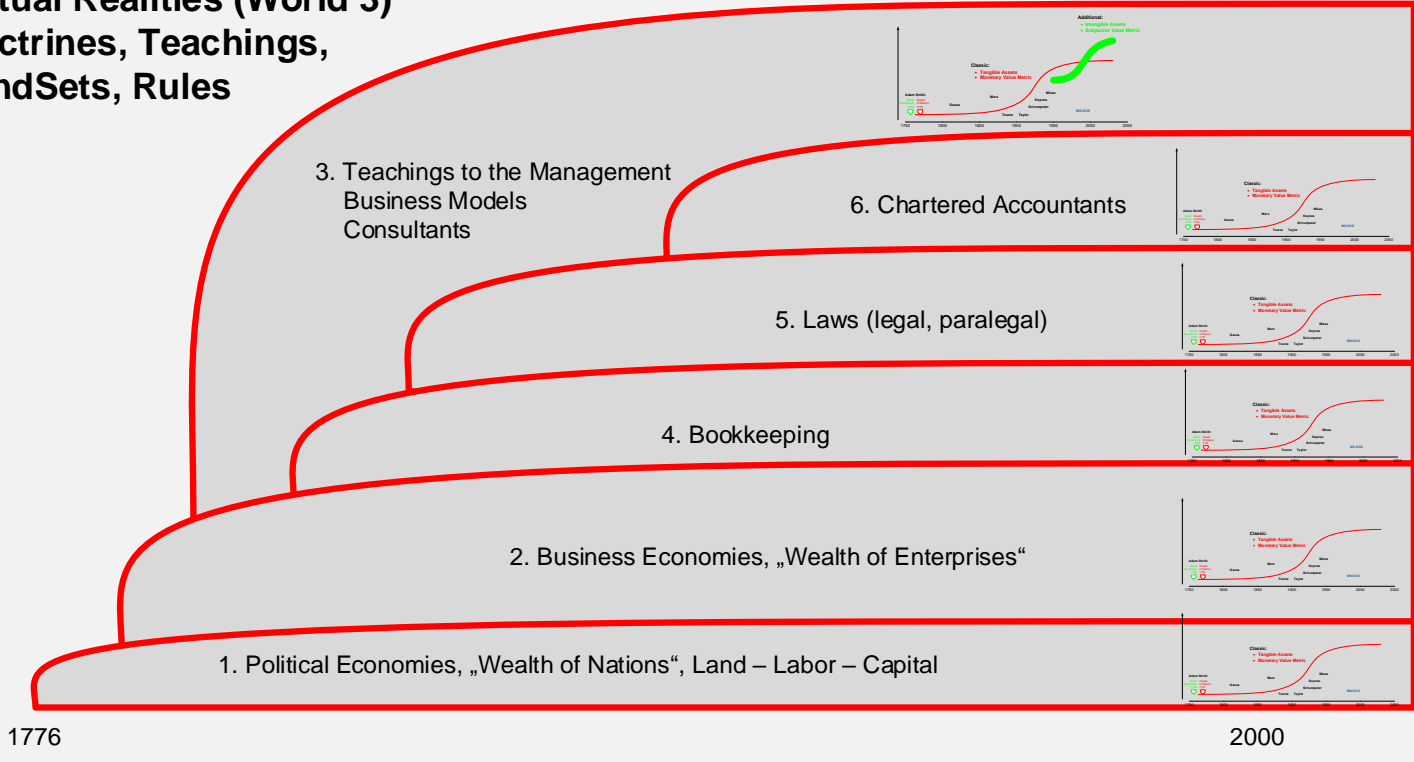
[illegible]tual Realities (World 3)
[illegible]ctrines, Teachings,
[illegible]ndSets, Rules

Additional:
• Intangible Assets
• Subjective Value Metric

Classic:
• Tangible Assets
• Monetary Value Metric

Adam Smith
Gossen
Marx
Mises
Keynes
Schumpeter
Towne
Taylor

1750 1800 1850 1900 1950 2000 2050

3. Teachings to the Management
Business Models
Consultants

6. Chartered Accountants

5. Laws (legal, paralegal)

4. Bookkeeping

2. Business Economies, „Wealth of Enterprises“

1. Political Economies, „Wealth of Nations“, Land – Labor – Capital

1776

2000